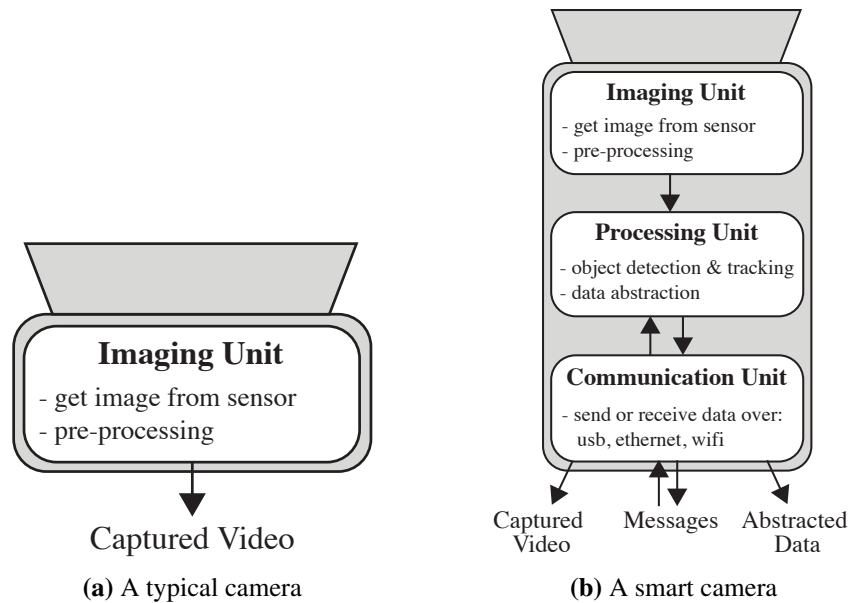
Imaging Unit
- get image from sensor
- pre-processing

Captured Video

(a) A typical camera

Imaging Unit
- get image from sensor
- pre-processing

Processing Unit
- object detection & tracking
- data abstraction

Communication Unit
- send or receive data over: usb, ethernet, wifi

Captured Video

Messages

Abstracted Data

(b) A smart camera